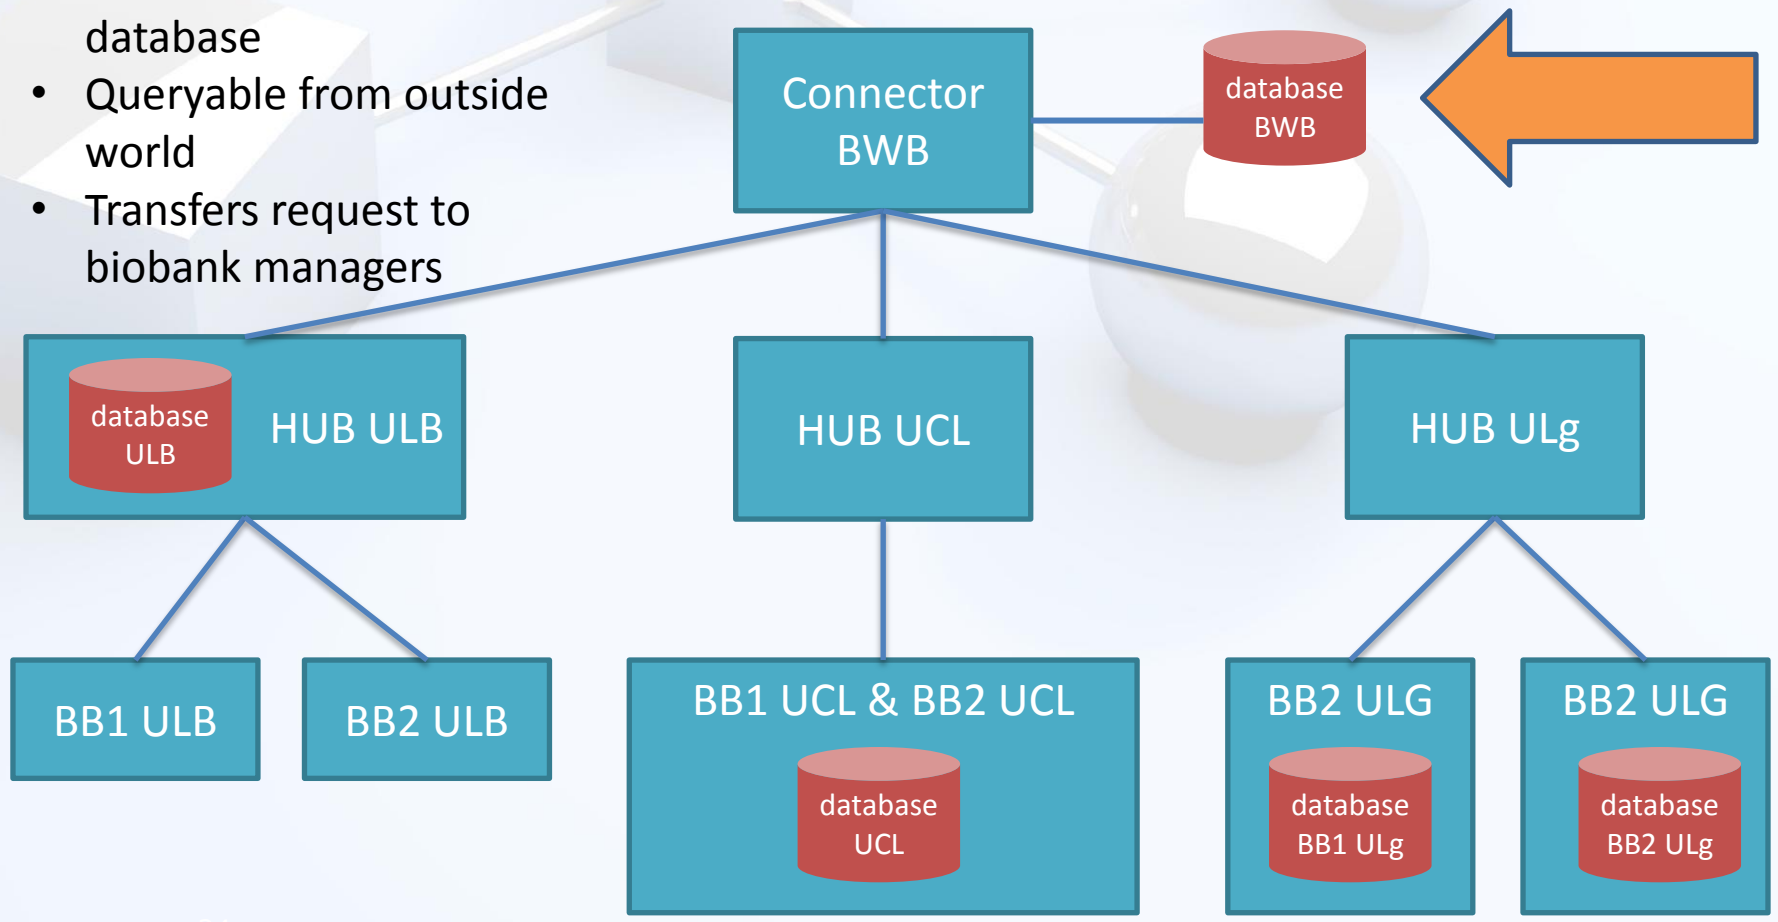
database
• Queryable from outside world
• Transfers request to biobank managers

Connector BWB

database BWB

database ULB

HUB ULB

HUB UCL

HUB ULg

BB1 ULB

BB2 ULB

BB1 UCL & BB2 UCL

database UCL

BB2 ULG

database BB1 ULg

BB2 ULG

database BB2 ULg